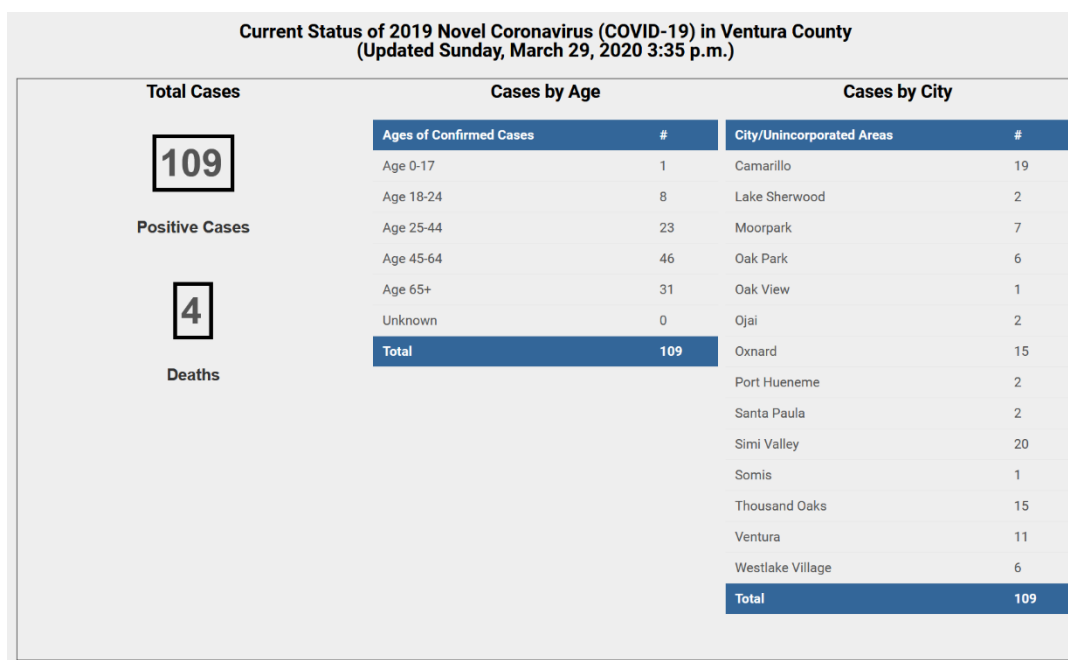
Current Status of 2019 Novel Coronavirus (COVID-19) in Ventura County
(Updated Sunday, March 29, 2020 3:35 p.m.)

Total Cases

109

Positive Cases

4

Deaths

Cases by Age

| Ages of Confirmed Cases | # |
|---|---|
| Age 0-17 | 1 |
| Age 18-24 | 8 |
| Age 25-44 | 23 |
| Age 45-64 | 46 |
| Age 65+ | 31 |
| Unknown | 0 |
| Total | 109 |

Cases by City

| City/Unincorporated Areas | # |
|---|---|
| Camarillo | 19 |
| Lake Sherwood | 2 |
| Moorpark | 7 |
| Oak Park | 6 |
| Oak View | 1 |
| Ojai | 2 |
| Oxnard | 15 |
| Port Hueneme | 2 |
| Santa Paula | 2 |
| Simi Valley | 20 |
| Somis | 1 |
| Thousand Oaks | 15 |
| Ventura | 11 |
| Westlake Village | 6 |
| Total | 109 |